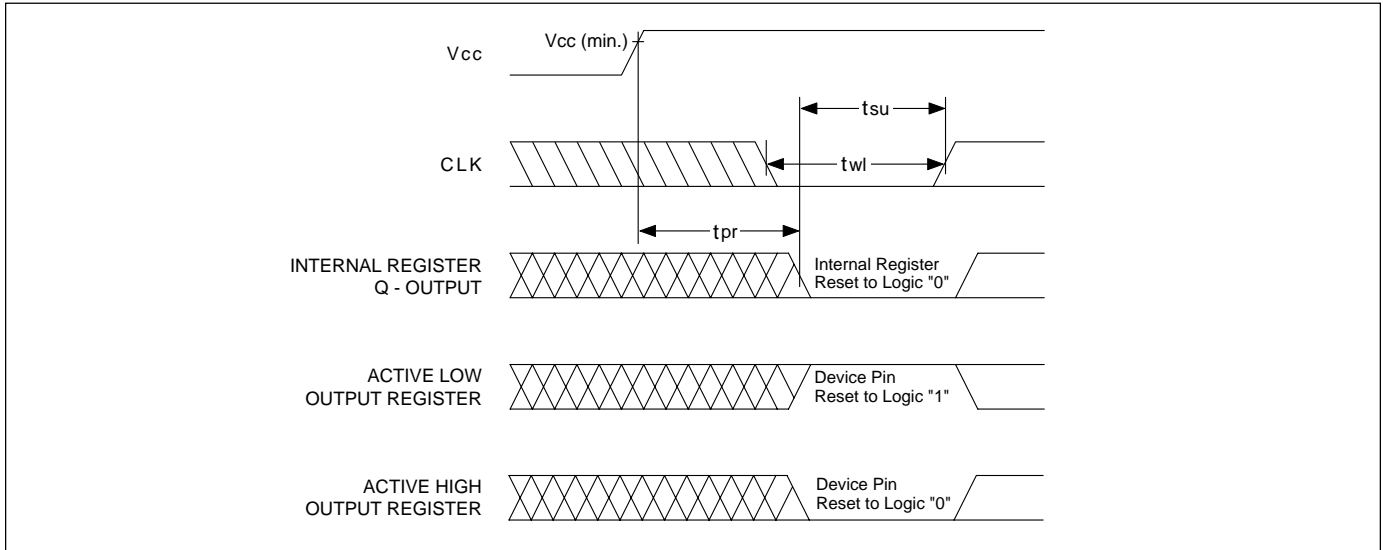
Vcc

Vcc (min.)

tsu

CLK

twl

tpr

INTERNAL REGISTER
Q - OUTPUT

Internal Register
Reset to Logic "0"

ACTIVE LOW
OUTPUT REGISTER

Device Pin
Reset to Logic "1"

ACTIVE HIGH
OUTPUT REGISTER

Device Pin
Reset to Logic "0"